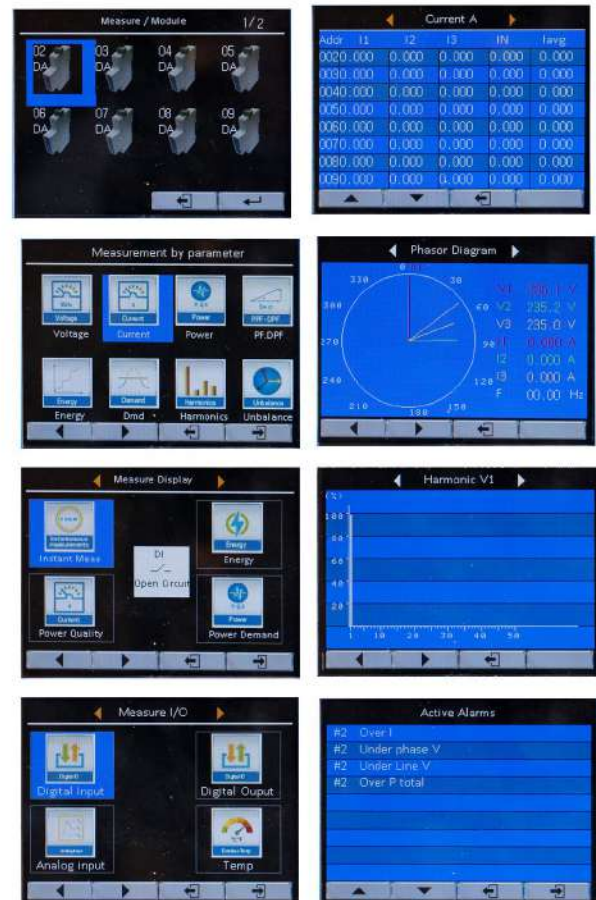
Measure / Module 1/2

02 DA
03 DA
04 DA
05 DA
06 DA
07 DA
08 DA
09 DA

Current A

| Addr | I1 | I2 | I3 | IN | Iavg |
|---|---|---|---|---|---|
| 0020.000 | | 0.000 | 0.000 | 0.000 | 0.000 |
| 0030.000 | | 0.000 | 0.000 | 0.000 | 0.000 |
| 0040.000 | | 0.000 | 0.000 | 0.000 | 0.000 |
| 0050.000 | | 0.000 | 0.000 | 0.000 | 0.000 |
| 0060.000 | | 0.000 | 0.000 | 0.000 | 0.000 |
| 0070.000 | | 0.000 | 0.000 | 0.000 | 0.000 |
| 0080.000 | | 0.000 | 0.000 | 0.000 | 0.000 |
| 0090.000 | | 0.000 | 0.000 | 0.000 | 0.000 |

Measurement by parameter

Voltage Voltage
Current Current
Power Power
PF.DPF PF.DPF
Energy Energy
Demand Dmd
Harmonics Harmonics
Unbalance Unbalance

Phasor Diagram

0
330
30
300
60
270
90
240
120
210
180
150
V1 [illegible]
V2 235.2 V
V3 235.0 V
I1 0.000 A
I2 0.000 A
I3 0.000 A
F 00.00 Hz

Measure Display

Instant Meas
Energy
Energy
DI
Open Circuit
Current
Power Quality
Power
Power Demand

Harmonic V1

(%)
100
80
60
40
20
1 10 20 30 40 50

Measure I/O

Digital Input
Digital Ouput
Analog Input
Temp

Active Alarms

#2 Over I
#2 Under phase V
#2 Under Line V
#2 Over P total